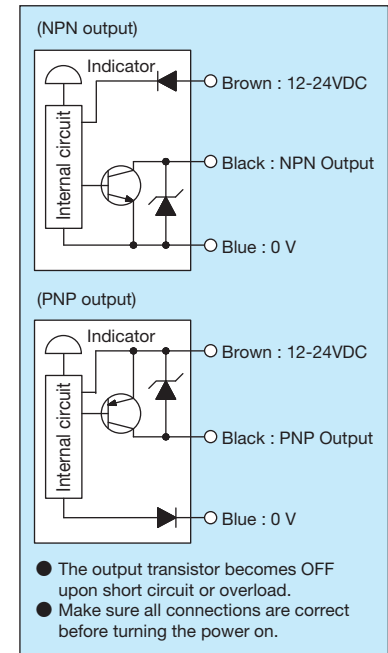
(NPN output)

Indicator

Internal circuit

Brown : 12-24VDC

Black : NPN Output

Blue : 0 V

(PNP output)

Indicator

Internal circuit

Brown : 12-24VDC

Black : PNP Output

Blue : 0 V

● The output transistor becomes OFF upon short circuit or overload.
● Make sure all connections are correct before turning the power on.